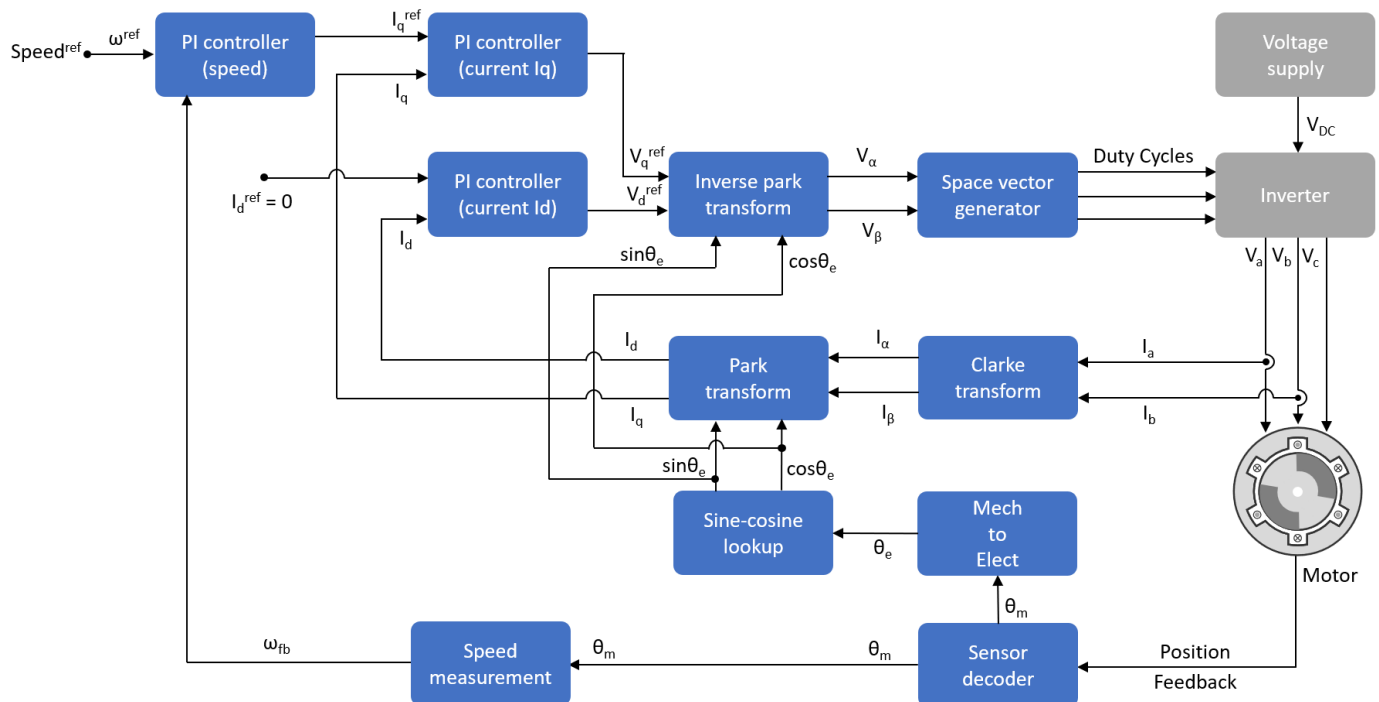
Speed$^{ref}$ $\omega^{ref}$

PI controller (speed)

$I_q^{ref}$

PI controller (current Iq)

$I_q$

Voltage supply

$V_{DC}$

$V_q^{ref}$

Inverse park transform

$V_\alpha$

Space vector generator

Duty Cycles

Inverter

$I_d^{ref} = 0$

PI controller (current Id)

$V_d^{ref}$

$V_\beta$

$I_d$

$\sin\theta_e$

$\cos\theta_e$

$V_a$ $V_b$ $V_c$

$I_d$

Park transform

$I_\alpha$

Clarke transform

$I_a$

$I_q$

$I_\beta$

$I_b$

$\sin\theta_e$

$\cos\theta_e$

Sine-cosine lookup

$\theta_e$

Mech to Elect

Motor

$\theta_m$

$\omega_{fb}$

Speed measurement

$\theta_m$

$\theta_m$

Sensor decoder

Position Feedback